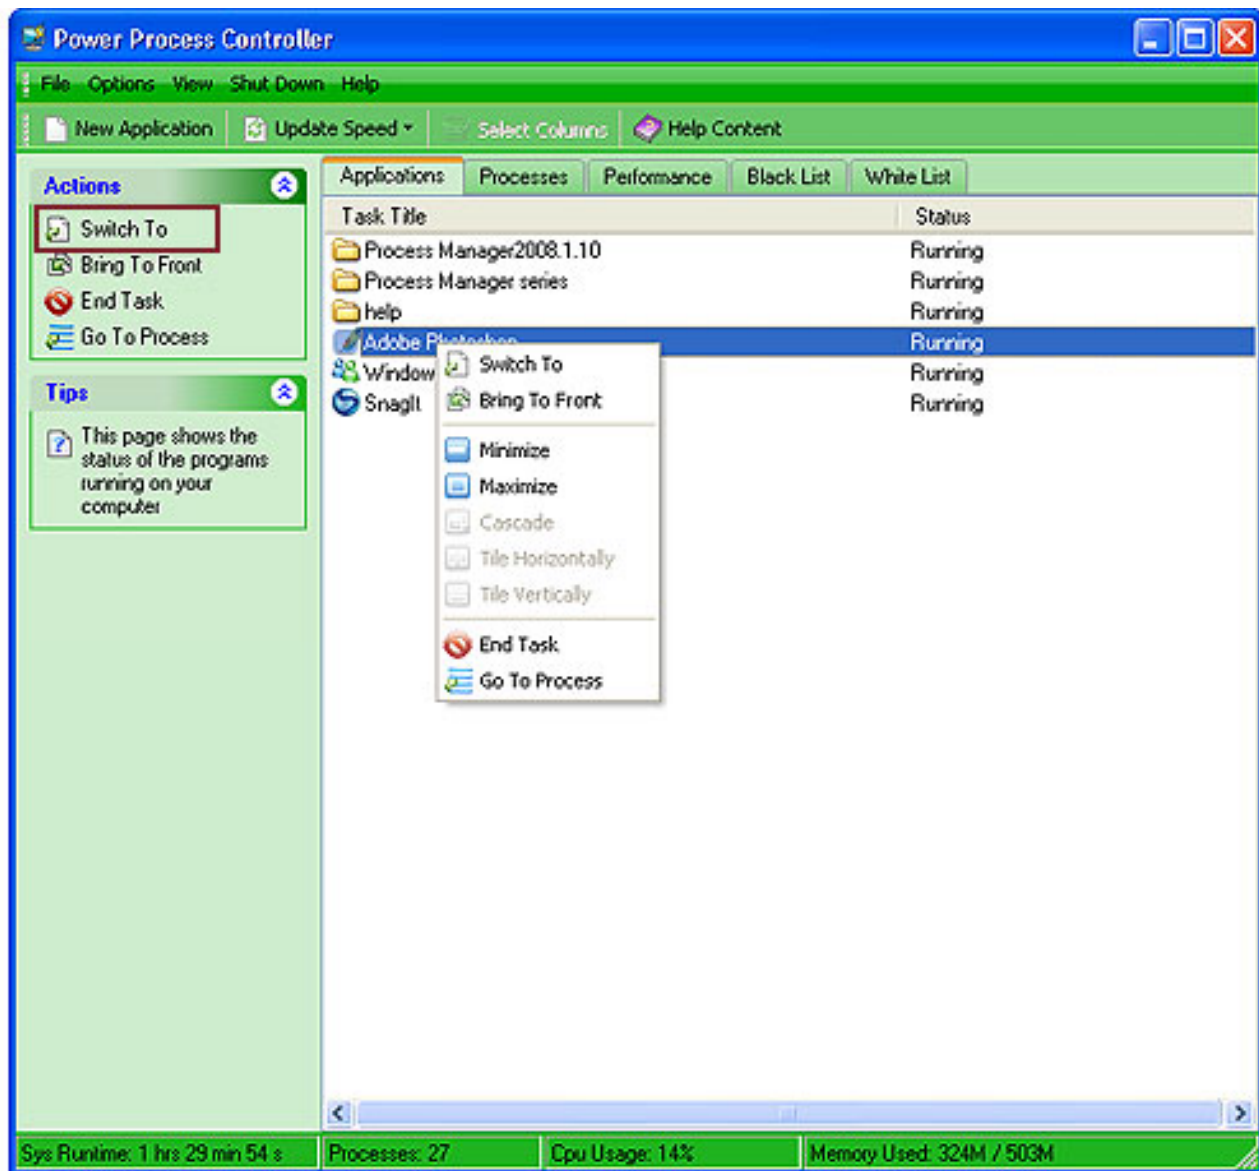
Power Process Controller

File Options View Shut Down Help

New Application Update Speed Select Columns Help Content

Actions

Switch To
Bring To Front
End Task
Go To Process

Tips

This page shows the status of the programs running on your computer

Applications Processes Performance Black List White List

| Task Title | Status |
|---|---|
| Process Manager2008.1.10 | Running |
| Process Manager series | Running |
| help | Running |
| Adobe Ph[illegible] | Running |
| Window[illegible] | Running |
| SnagIt | Running |

Switch To
Bring To Front
Minimize
Maximize
Cascade
Tile Horizontally
Tile Vertically
End Task
Go To Process

Sys Runtime: 1 hrs 29 min 54 s Processes: 27 Cpu Usage: 14% Memory Used: 324M / 503M